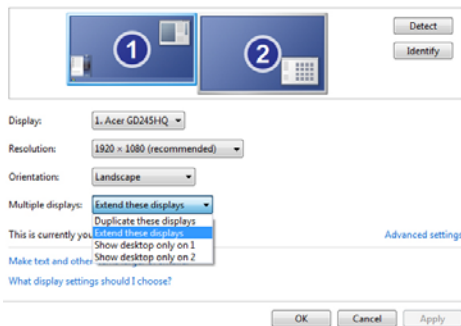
1

2

Detect

Identify

Display: 1. Acer GD245HQ

Resolution: 1920 × 1080 (recommended)

Orientation: Landscape

Multiple displays: Extend these displays

Duplicate these displays
Extend these displays
Show desktop only on 1
Show desktop only on 2

This is currently you

Advanced settings

Make text and other

What display settings should I choose?

OK Cancel Apply